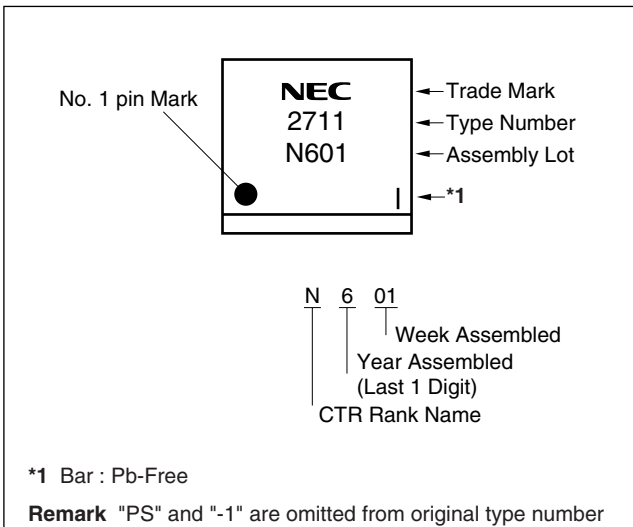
No. 1 pin Mark

NEC
2711
N601

Trade Mark
Type Number
Assembly Lot
*1

N 6 01

Week Assembled
Year Assembled
(Last 1 Digit)
CTR Rank Name

*1 Bar : Pb-Free

Remark "PS" and "-1" are omitted from original type number